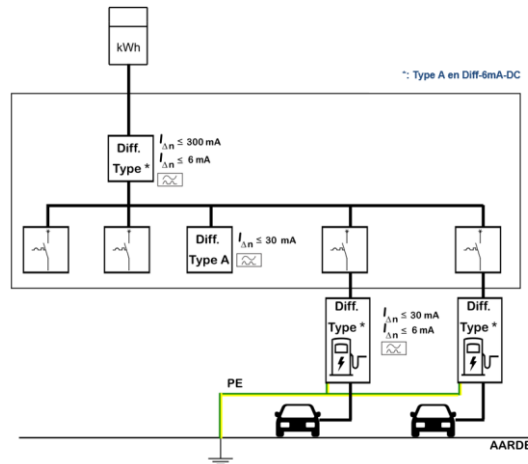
kWh

*: Type A en Diff-6mA-DC

Diff.
Type *
$I_{\Delta n} \leq 300$ mA
$I_{\Delta n} \leq 6$ mA

Diff.
Type A
$I_{\Delta n} \leq 30$ mA

Diff.
Type *
$I_{\Delta n} \leq 30$ mA
$I_{\Delta n} \leq 6$ mA

Diff.
Type *

PE

AARDE